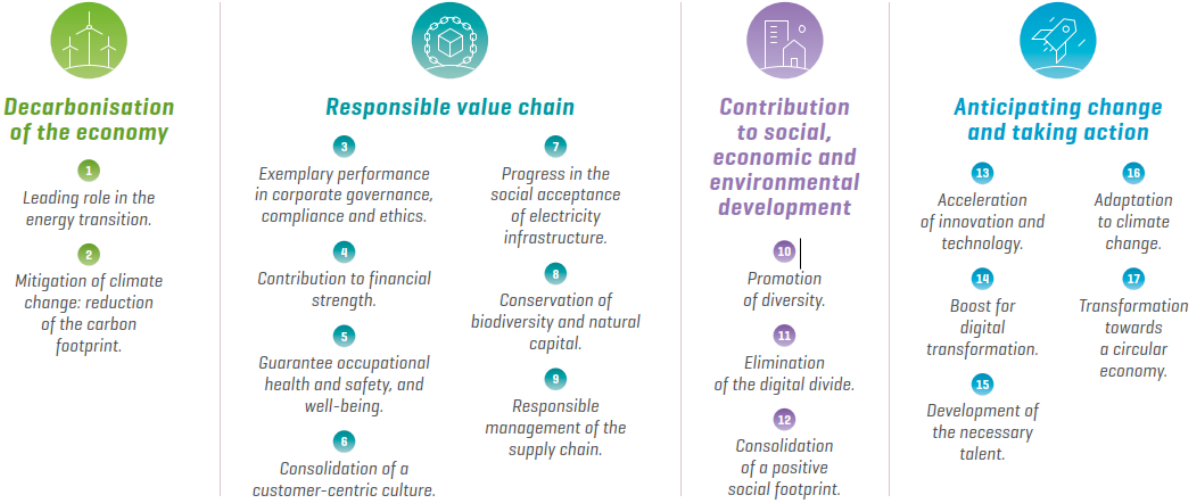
Decarbonisation of the economy

1
Leading role in the energy transition.

2
Mitigation of climate change: reduction of the carbon footprint.

Responsible value chain

3
Exemplary performance in corporate governance, compliance and ethics.

4
Contribution to financial strength.

5
Guarantee occupational health and safety, and well-being.

6
Consolidation of a customer-centric culture.

7
Progress in the social acceptance of electricity infrastructure.

8
Conservation of biodiversity and natural capital.

9
Responsible management of the supply chain.

Contribution to social, economic and environmental development

10
Promotion of diversity.

11
Elimination of the digital divide.

12
Consolidation of a positive social footprint.

Anticipating change and taking action

13
Acceleration of innovation and technology.

14
Boost for digital transformation.

15
Development of the necessary talent.

16
Adaptation to climate change.

17
Transformation towards a circular economy.